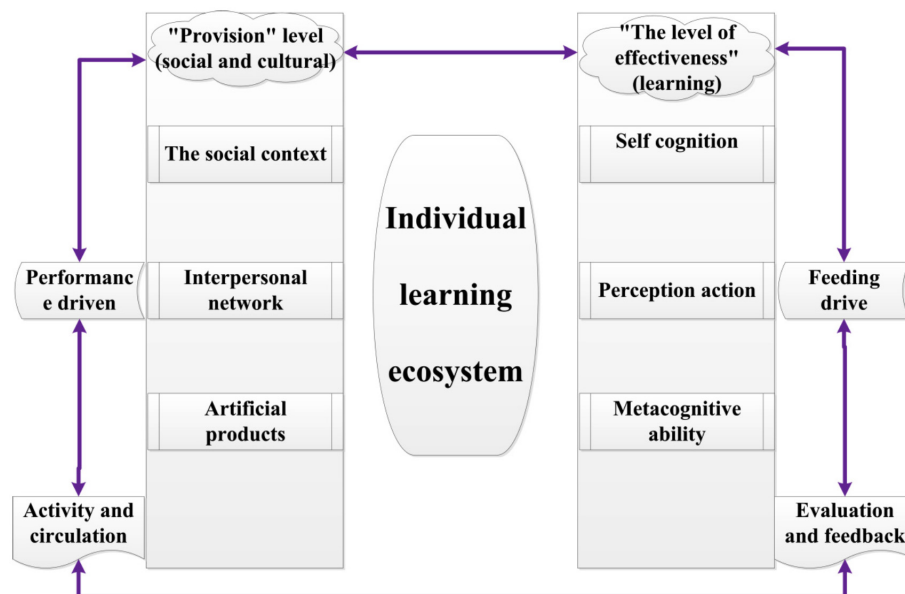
"Provision" level (social and cultural)

The social context

Interpersonal network

Artificial products

Performanc e driven

Activity and circulation

Individual learning ecosystem

"The level of effectiveness" (learning)

Self cognition

Perception action

Metacognitive ability

Feeding drive

Evaluation and feedback